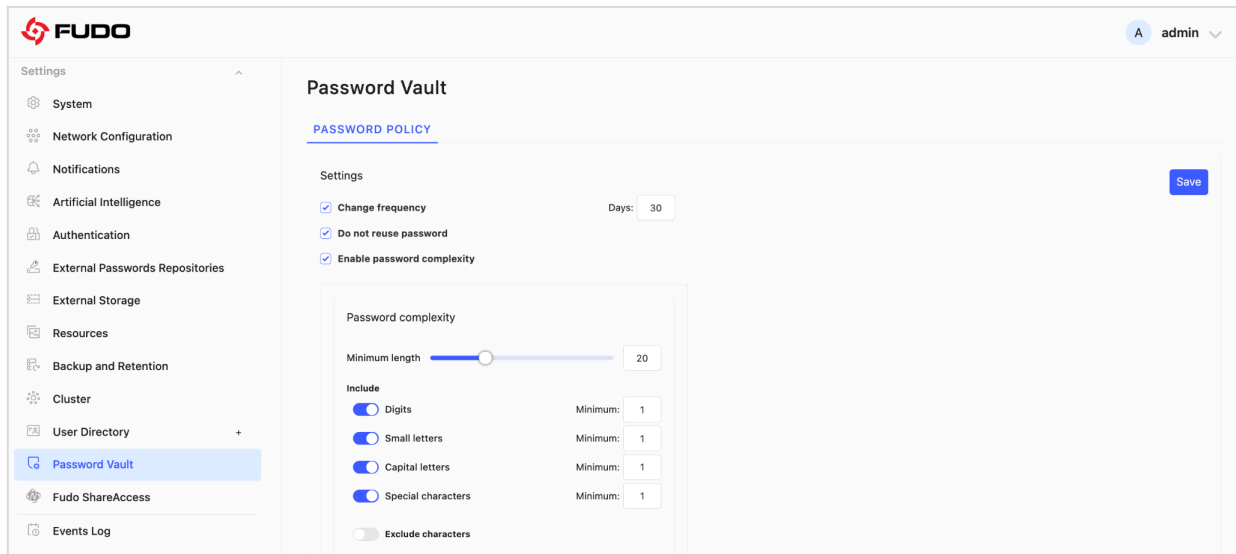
FUDO

A admin

Settings

System
Network Configuration
Notifications
Artificial Intelligence
Authentication
External Passwords Repositories
External Storage
Resources
Backup and Retention
Cluster
User Directory +
Password Vault
Fudo ShareAccess
Events Log

Password Vault

PASSWORD POLICY

Settings

Save

Change frequency

Days: 30

Do not reuse password

Enable password complexity

Password complexity

Minimum length 20

Include

Digits Minimum: 1

Small letters Minimum: 1

Capital letters Minimum: 1

Special characters Minimum: 1

Exclude characters